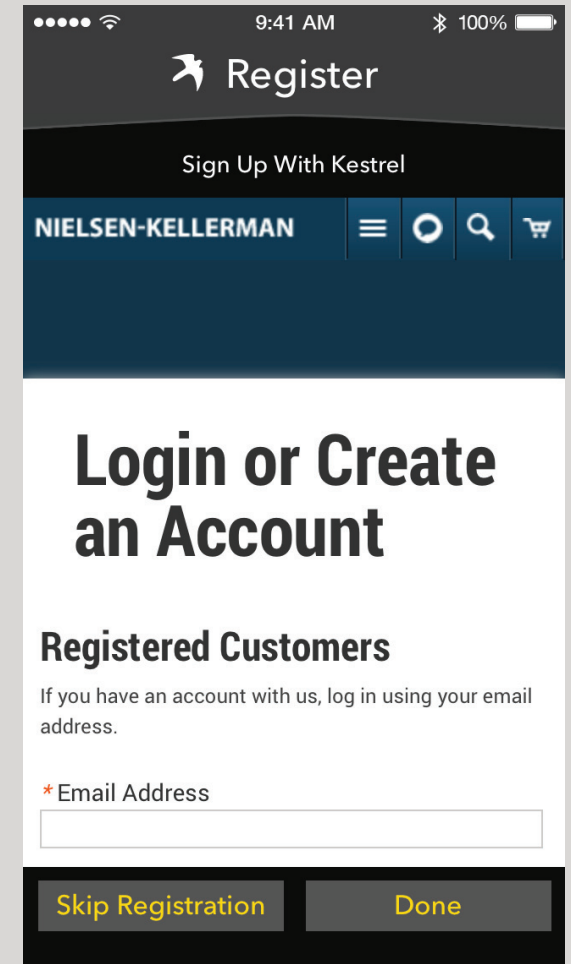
9:41 AM
100%

Register

Sign Up With Kestrel

NIELSEN-KELLERMAN

Login or Create an Account

Registered Customers

If you have an account with us, log in using your email address.

*Email Address

Skip Registration

Done